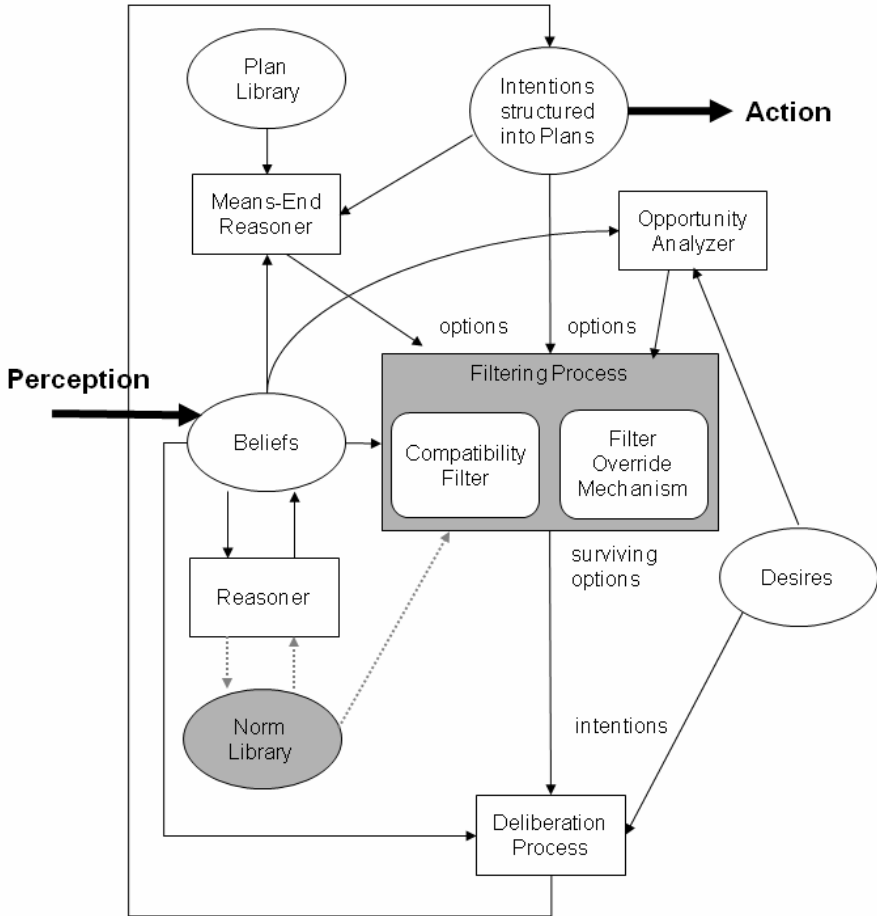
Plan Library

Intentions structured into Plans

Action

Means-End Reasoner

Opportunity Analyzer

options

options

Perception

Filtering Process

Beliefs

Compatibility Filter

Filter Override Mechanism

surviving options

Desires

Reasoner

Norm Library

intentions

Deliberation Process